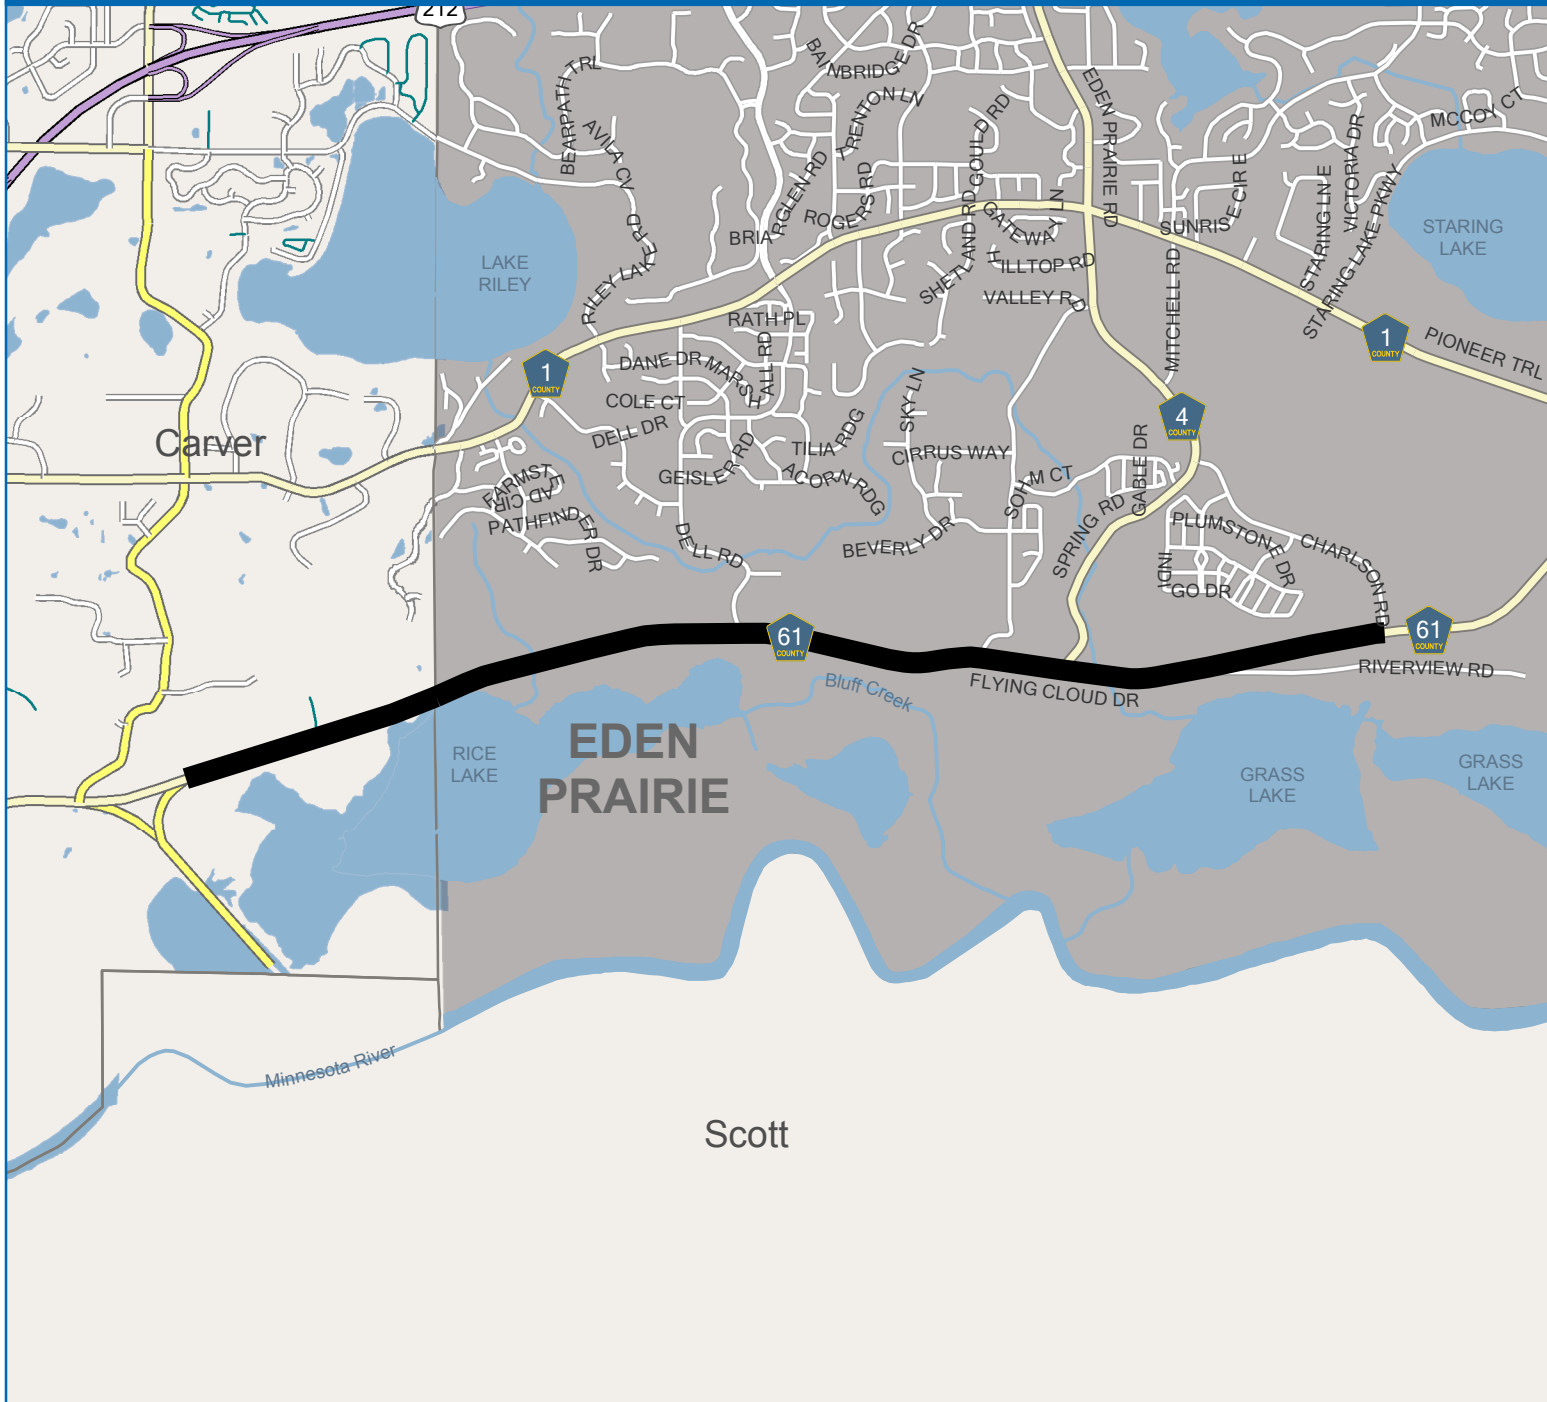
212
BEARPATH TRL
AVILA CV
BAINBRIDGE DR
TRENTON LN
GOULD RD
EDEN PRAIRIE RD
MCCOY CT
BRIARGLEN RD
ROGERS RD
SHETLAND RD
GATEWAY
LN
SUNRISE CIR E
STARING LN E
VICTORIA DR
STARING LAKE PKWY
STARING LAKE
LAKE RILEY
RILEY LAKE RD
HILLTOP RD
VALLEY RD
MITCHELL RD
RATH PL
1 COUNTY
1 COUNTY
PIONEER TRL
DANE DR
MARSH
HALL RD
COLE CT
DELL DR
SKY LN
Carver
TILIA RDG
CIRRUS WAY
4 COUNTY
GABLE DR
GEISLER RD
ACORN RDG
SOHM CT
FARMSTEAD CIR
PATHFINDER DR
SPRING RD
PLUMSTONE DR
CHARLSON RD
BEVERLY DR
DELL RD
INDIGO DR
61 COUNTY
61 COUNTY
RIVERVIEW RD
FLYING CLOUD DR
Bluff Creek
RICE LAKE
EDEN PRAIRIE
GRASS LAKE
GRASS LAKE
Minnesota River
Scott